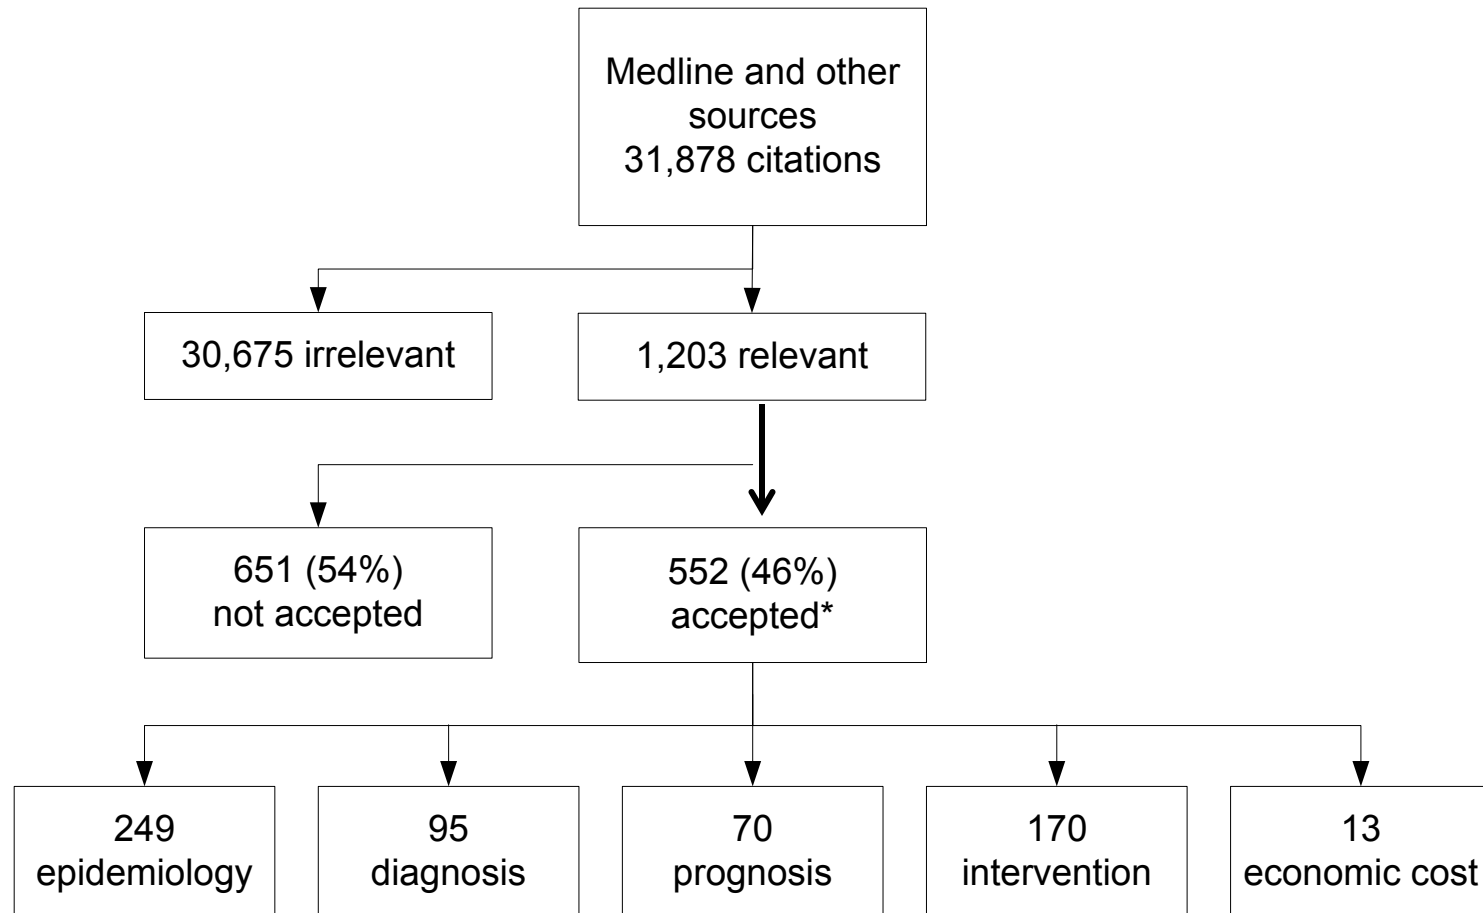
Medline and other sources
31,878 citations

30,675 irrelevant

1,203 relevant

651 (54%)
not accepted

552 (46%)
accepted*

249
epidemiology

95
diagnosis

70
prognosis

170
intervention

13
economic cost